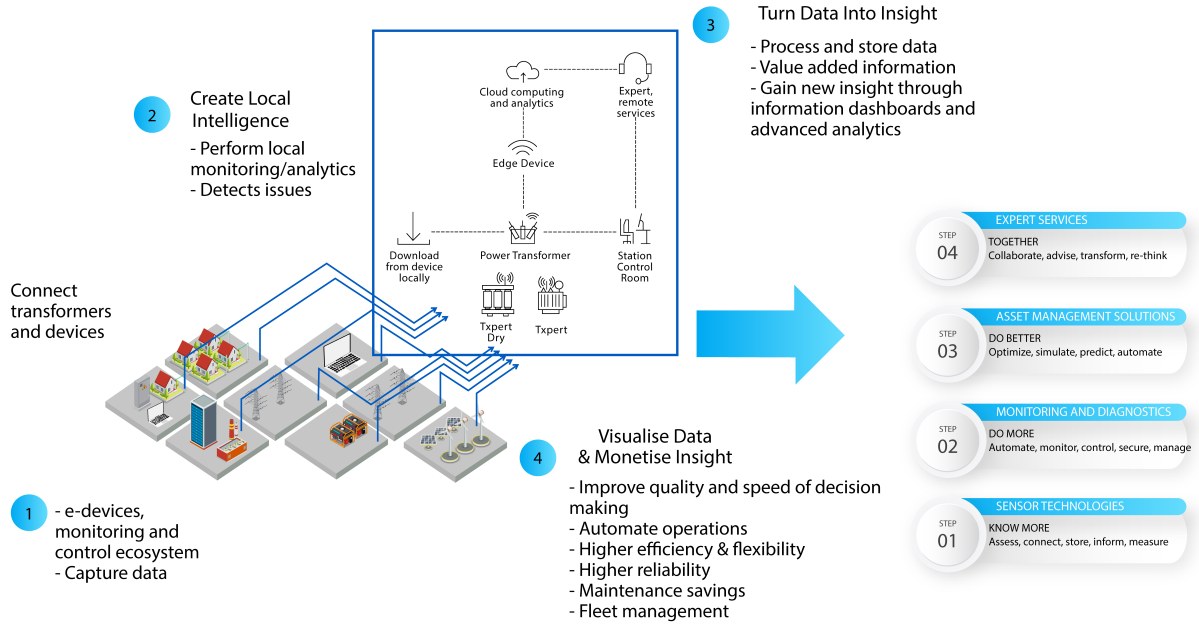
3 Turn Data Into Insight

- Process and store data
- Value added information
- Gain new insight through information dashboards and advanced analytics

2 Create Local Intelligence

- Perform local monitoring/analytics
- Detects issues

Cloud computing and analytics

Expert, remote services

Edge Device

Download from device locally

Power Transformer

Station Control Room

Txpert Dry

Txpert

Connect transformers and devices

4 Visualise Data & Monetise Insight

- Improve quality and speed of decision making
- Automate operations
- Higher efficiency & flexibility
- Higher reliability
- Maintenance savings
- Fleet management

1 - e-devices, monitoring and control ecosystem
- Capture data

STEP 04 EXPERT SERVICES
TOGETHER
Collaborate, advise, transform, re-think

STEP 03 ASSET MANAGEMENT SOLUTIONS
DO BETTER
Optimize, simulate, predict, automate

STEP 02 MONITORING AND DIAGNOSTICS
DO MORE
Automate, monitor, control, secure, manage

STEP 01 SENSOR TECHNOLOGIES
KNOW MORE
Assess, connect, store, inform, measure